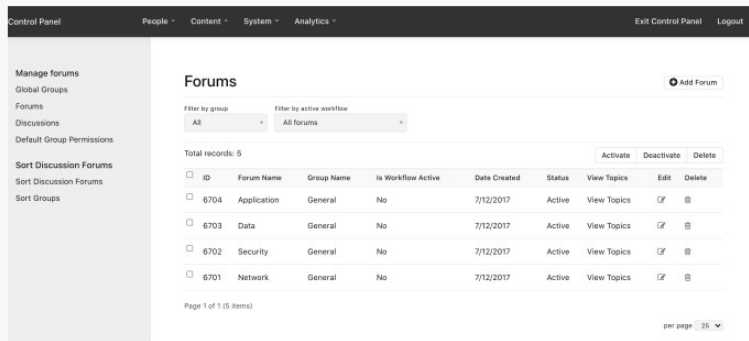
Control Panel People Content System Analytics Exit Control Panel Logout

Manage forums
Global Groups
Forums
Discussions
Default Group Permissions

Sort Discussion Forums
Sort Discussion Forums
Sort Groups

Forums

Add Forum

Filter by group
All

Filter by active workflow
All forums

Total records: 5

Activate Deactivate Delete

| | ID | Forum Name | Group Name | Is Workflow Active | Date Created | Status | View Topics | Edit | Delete |
|---|---|---|---|---|---|---|---|---|---|
| | 6704 | Application | General | No | 7/12/2017 | Active | View Topics | | |
| | 6703 | Data | General | No | 7/12/2017 | Active | View Topics | | |
| | 6702 | Security | General | No | 7/12/2017 | Active | View Topics | | |
| | 6701 | Network | General | No | 7/12/2017 | Active | View Topics | | |

Page 1 of 1 (5 items)

per page 25